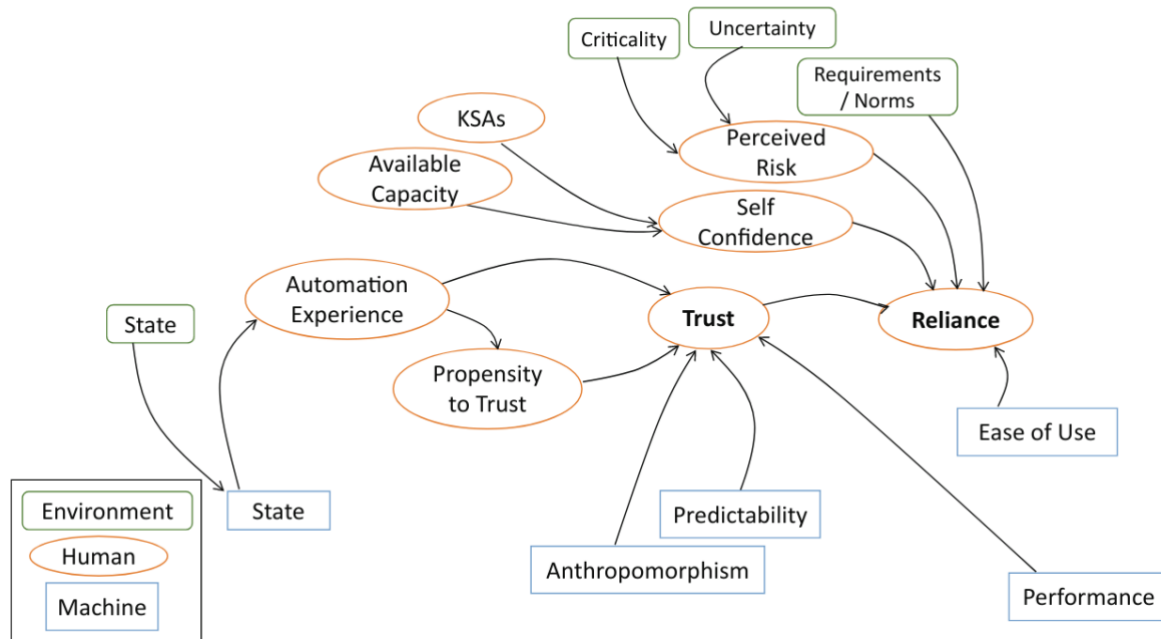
Criticality

Uncertainty

Requirements / Norms

KSAs

Perceived Risk

Available Capacity

Self Confidence

Automation Experience

Trust

Reliance

State

Propensity to Trust

Ease of Use

Environment

Human

Machine

State

Predictability

Anthropomorphism

Performance